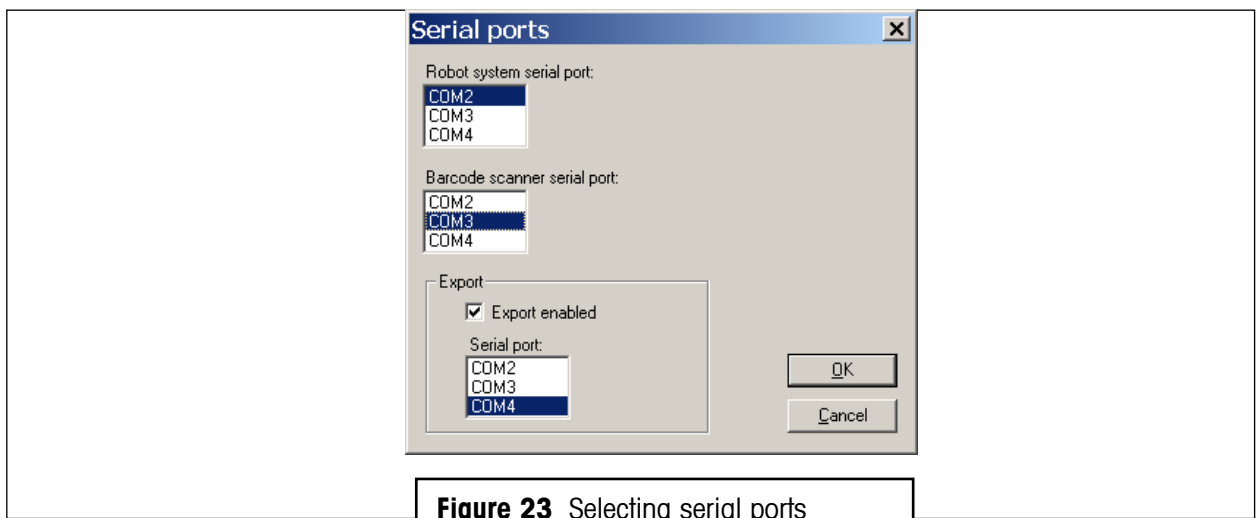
Serial ports

Robot system serial port:

COM2
COM3
COM4

Barcode scanner serial port:

COM2
COM3
COM4

Export

Export enabled

Serial port:

COM2
COM3
COM4

OK

Cancel

Figure 23 Selecting serial ports